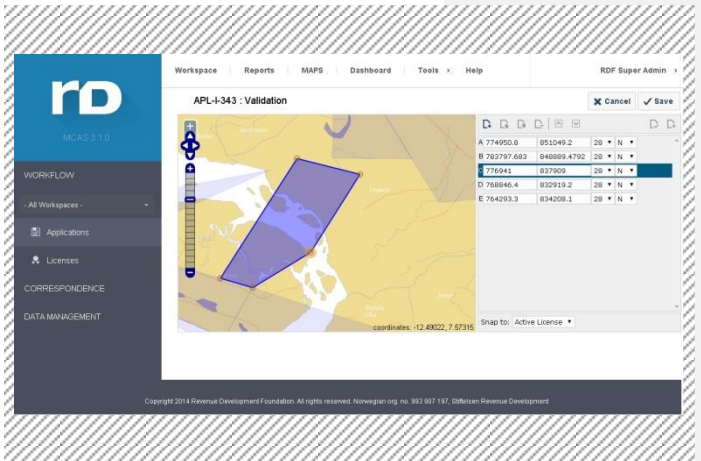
rD

MCAS 3.1.0

WORKFLOW

- All Workspaces -

Applications

Licenses

CORRESPONDENCE

DATA MANAGEMENT

Workspace | Reports | MAPS | Dashboard | Tools › | Help

RDF Super Admin ›

APL-I-343 : Validation

Cancel

Save

| | | | |
|---|---|---|---|
| A | 774950.8 | 851049.2 | 28 ▾ N ▾ |
| B | 783797.683 | 848889.4792 | 28 ▾ N ▾ |
| C | 776941 | 837909 | 28 ▾ N ▾ |
| D | 768846.4 | 832919.2 | 28 ▾ N ▾ |
| E | 764293.3 | 834208.1 | 28 ▾ N ▾ |

Snap to: Active License ▾

coordinates: -12.49022, 7.57315

Copyright 2014 Revenue Development Foundation. All rights reserved. Norwegian org. no. 993 987 197, Stiftelsen Revenue Development